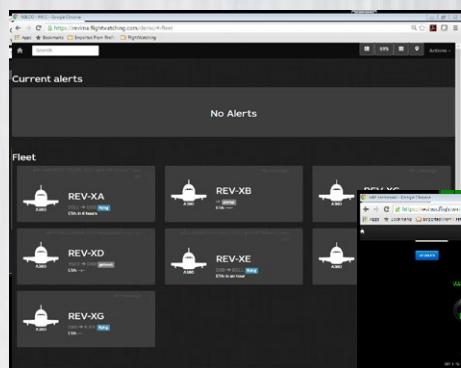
https://reviva.flightwatching.com/demo/#/fleet

Apps Bookmarks Imported from Firefox FlightWatching

Search

Actions

Current alerts

No Alerts

Fleet

REV-XA
A380
flying
ETA: in 4 hours

REV-XB
A380
ground
ETA: --

REV-XC

REV-XD
A380
ground
ETA: --

REV-XE
A380
flying
ETA: in an hour

REV-XG
A380
flying

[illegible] - Google Chrome
https://reviva.flightwatch
Apps Bookmarks Imported from Firefox